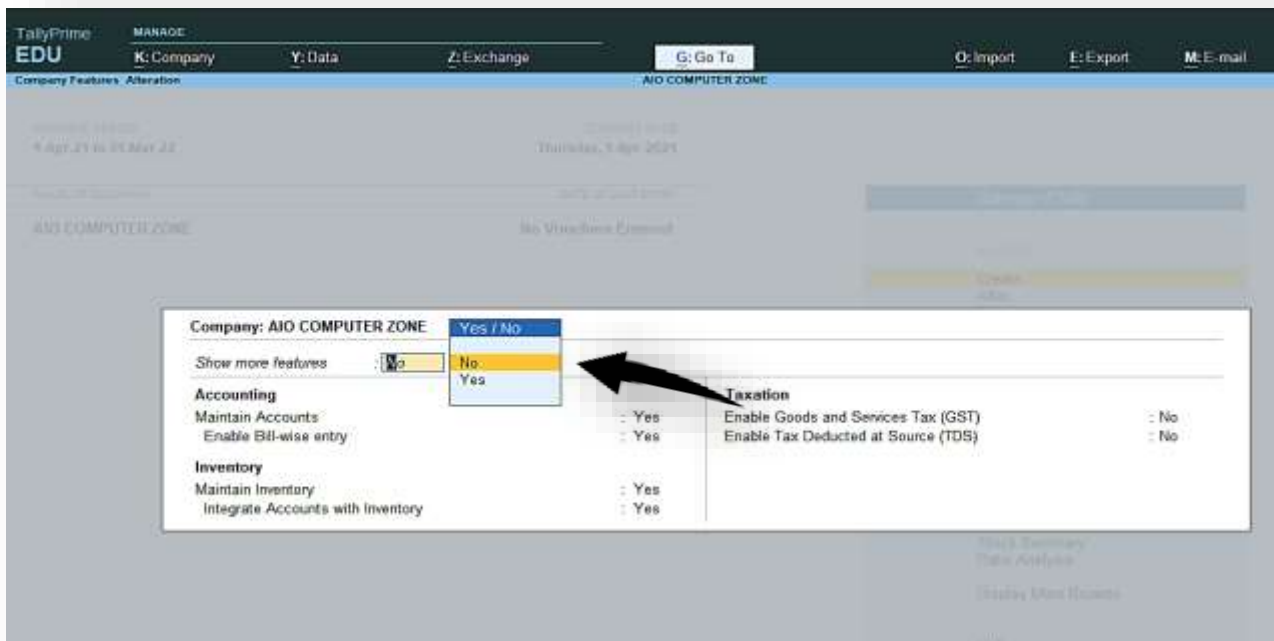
TallyPrime
EDU
MANAGE
K: Company
Y: Data
Z: Exchange
G: Go To
O: Import
E: Export
M: E-mail

Company Features Alteration
AIO COMPUTER ZONE

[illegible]
1-Apr-21 to 31-Mar-22
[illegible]
Thursday, 1-Apr-2021

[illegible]
AIO COMPUTER ZONE
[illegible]
No Vouchers Entered

Company: AIO COMPUTER ZONE
Yes / No
No
Yes

Show more features : No

Accounting
Maintain Accounts : Yes
Enable Bill-wise entry : Yes

Inventory
Maintain Inventory : Yes
Integrate Accounts with Inventory : Yes

Taxation
Enable Goods and Services Tax (GST) : No
Enable Tax Deducted at Source (TDS) : No

Stock Summary
Ratio Analysis
Display More Reports